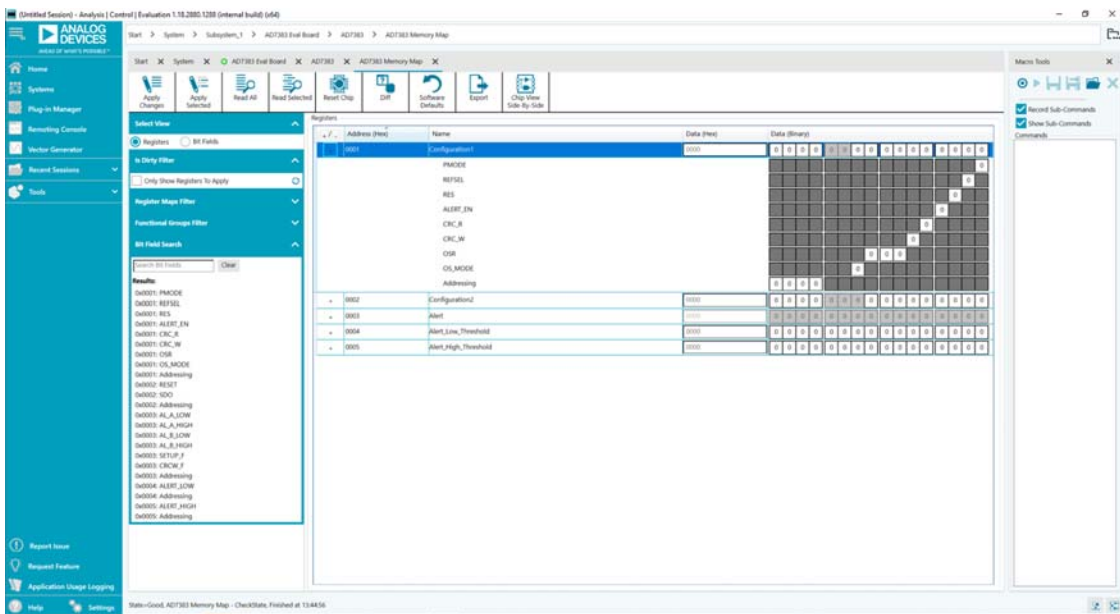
(Untitled Session) - Analysis | Control | Evaluation 1.18.2880.1288 (internal build) (x64)

ANALOG DEVICES
AHEAD OF WHAT'S POSSIBLE

Home
Systems
Plug-in Manager
Remoting Console
Vector Generator
Recent Sessions
Tools

Start > System > Subsystem_1 > AD7383 Eval Board > AD7383 > AD7383 Memory Map

Start X System X AD7383 Eval Board X AD7383 X AD7383 Memory Map X

Apply Changes | Apply Selected | Read All | Read Selected | Reset Chip | Diff | Software Defaults | Export | Chip View Side-By-Side

Select View
Registers Bit Fields

Is Dirty Filter
Only Show Registers To Apply

Register Maps Filter

Functional Groups Filter

Bit Field Search
Search Bit Fields Clear
Results:
0x0001: PMODE
0x0001: REFSEL
0x0001: RES
0x0001: ALERT_EN
0x0001: CRC_R
0x0001: CRC_W
0x0001: OSR
0x0001: OS_MODE
0x0001: Addressing
0x0002: RESET
0x0002: SDO
0x0002: Addressing
0x0003: AL_A_LOW
0x0003: AL_A_HIGH
0x0003: AL_B_LOW
0x0003: AL_B_HIGH
0x0003: SETUP_F
0x0003: CRCW_F
0x0003: Addressing
0x0004: ALERT_LOW
0x0004: Addressing
0x0005: ALERT_HIGH
0x0005: Addressing

Registers
| Address (Hex) | Name | Data (Hex) | Data (Binary) |
|---|---|---|---|
| 0001 | Configuration1 | 0000 | 0 0 0 0 0 0 0 0 0 0 0 0 0 0 0 0 |
| | PMODE | | 0 |
| | REFSEL | | 0 |
| | RES | | 0 |
| | ALERT_EN | | 0 |
| | CRC_R | | 0 |
| | CRC_W | | 0 |
| | OSR | | 0 0 0 |
| | OS_MODE | | 0 |
| | Addressing | | 0 0 0 0 |
| 0002 | Configuration2 | 0000 | 0 0 0 0 0 0 0 0 0 0 0 0 0 0 0 0 |
| 0003 | Alert | 0000 | 0 0 0 0 0 0 0 0 0 0 0 0 0 0 0 0 |
| 0004 | Alert_Low_Threshold | 0000 | 0 0 0 0 0 0 0 0 0 0 0 0 0 0 0 0 |
| 0005 | Alert_High_Threshold | 0000 | 0 0 0 0 0 0 0 0 0 0 0 0 0 0 0 0 |

Macro Tools
Record Sub-Commands
Show Sub-Commands
Commands

Report Issue
Request Feature
Application Usage Logging
Help Settings

State=Good, AD7383 Memory Map - CheckState, Finished at 13:44:56